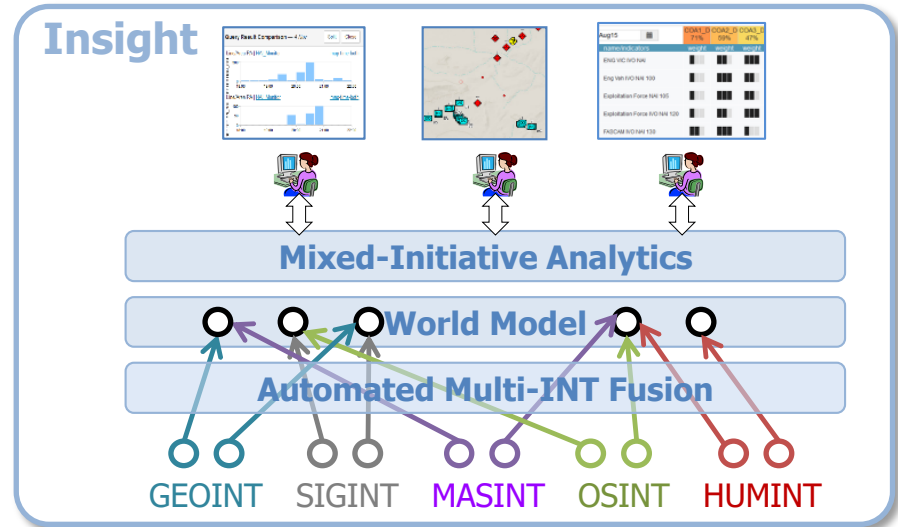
Insight

Query Result Comparison — 4 Nov

Aug15

COA1_D 71%

COA2_D 59%

COA3_D 47%

name/indicators

weight

weight

weight

ENG VIC IVO NAI

Eng Veh IVO NAI 100

Exploitation Force NAI 105

Exploitation Force IVO NAI 120

FASCAM IVO NAI 130

Mixed-Initiative Analytics

World Model

Automated Multi-INT Fusion

GEOINT SIGINT MASINT OSINT HUMINT